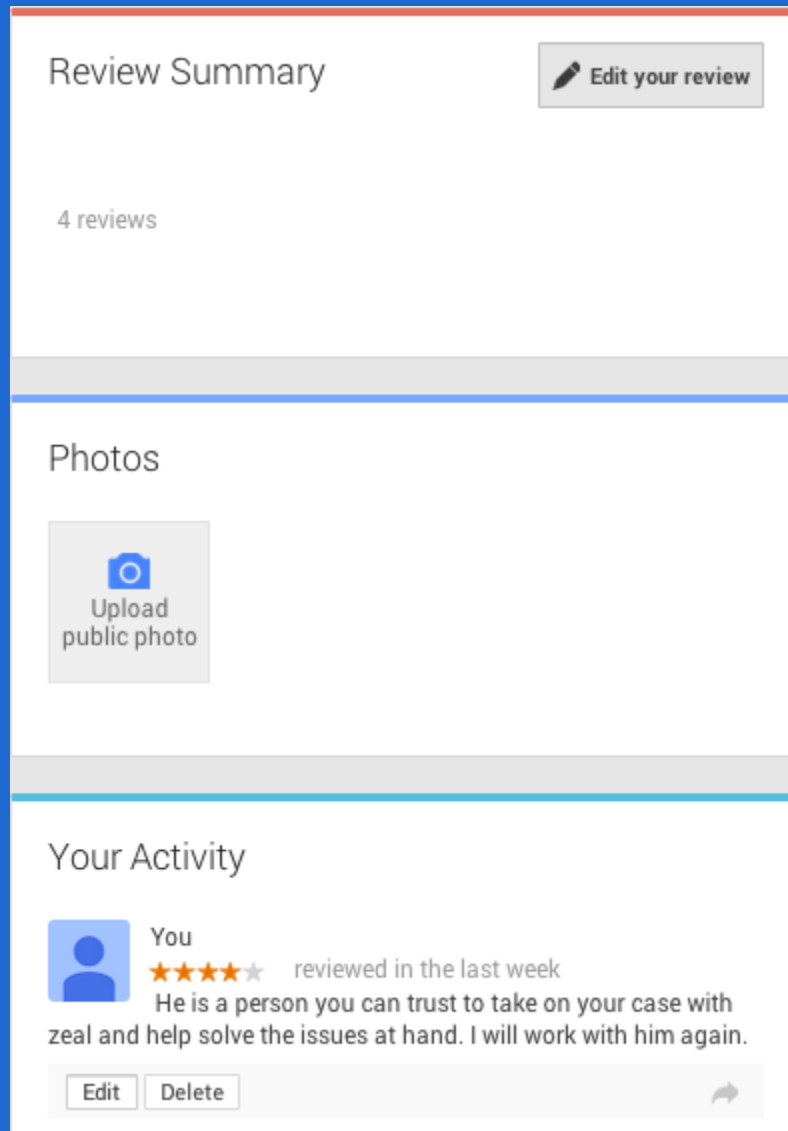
Review Summary

Edit your review

4 reviews

Photos

Upload public photo

Your Activity

You

★★★★★ reviewed in the last week

He is a person you can trust to take on your case with zeal and help solve the issues at hand. I will work with him again.

Edit Delete